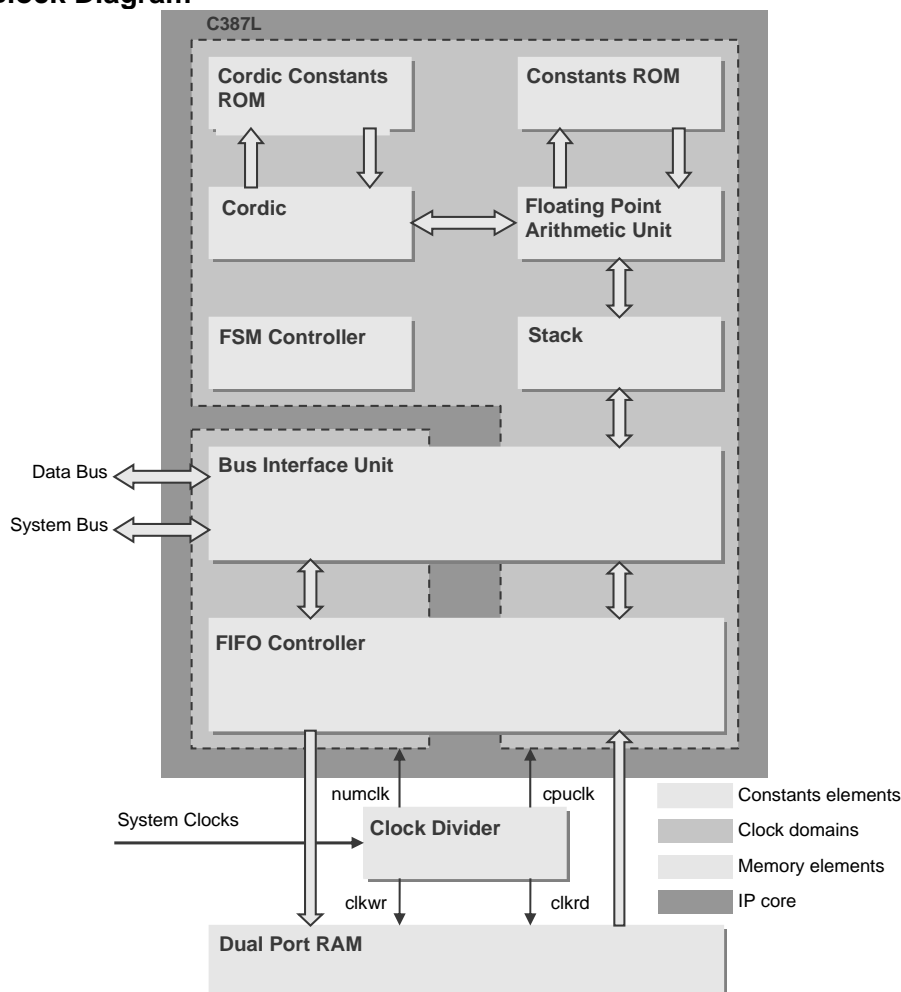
lock Diagram

C387L

Cordic Constants ROM

Constants ROM

Cordic

Floating Point Arithmetic Unit

FSM Controller

Stack

Data Bus

System Bus

Bus Interface Unit

FIFO Controller

numclk

cpuclk

System Clocks

Clock Divider

clkwr

clkrd

Dual Port RAM

Constants elements

Clock domains

Memory elements

IP core